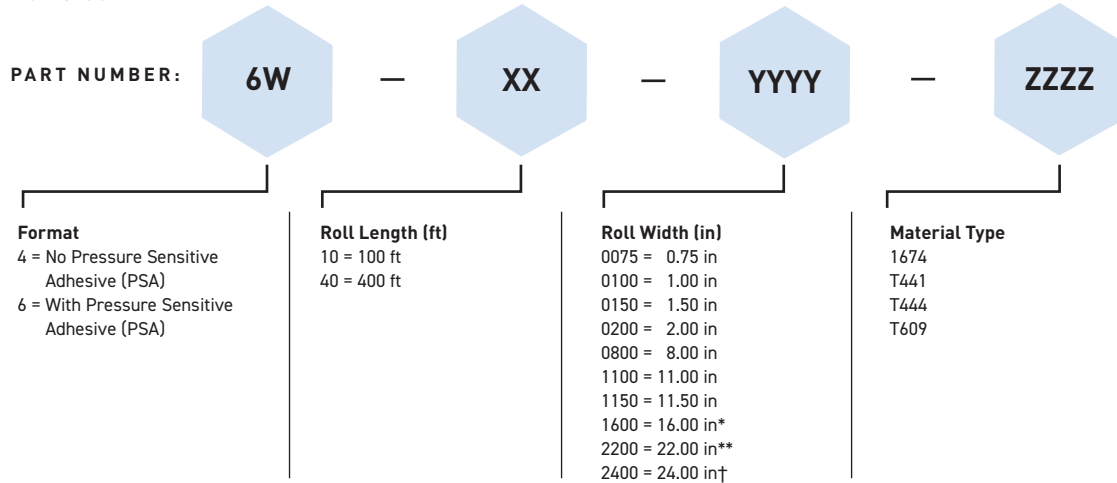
PART NUMBER: 6W — XX — YYYY — ZZZZ

Format
4 = No Pressure Sensitive Adhesive (PSA)
6 = With Pressure Sensitive Adhesive (PSA)

Roll Length (ft)
10 = 100 ft
40 = 400 ft

Roll Width (in)
0075 = 0.75 in
0100 = 1.00 in
0150 = 1.50 in
0200 = 2.00 in
0800 = 8.00 in
1100 = 11.00 in
1150 = 11.50 in
1600 = 16.00 in*
2200 = 22.00 in**
2400 = 24.00 in†

Material Type
1674
T441
T444
T609